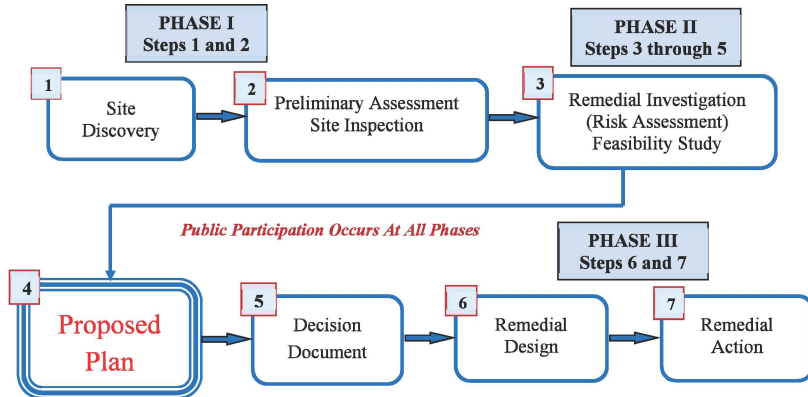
PHASE I
Steps 1 and 2

PHASE II
Steps 3 through 5

1
Site Discovery

2
Preliminary Assessment Site Inspection

3
Remedial Investigation (Risk Assessment) Feasibility Study

Public Participation Occurs At All Phases

PHASE III
Steps 6 and 7

4
Proposed Plan

5
Decision Document

6
Remedial Design

7
Remedial Action